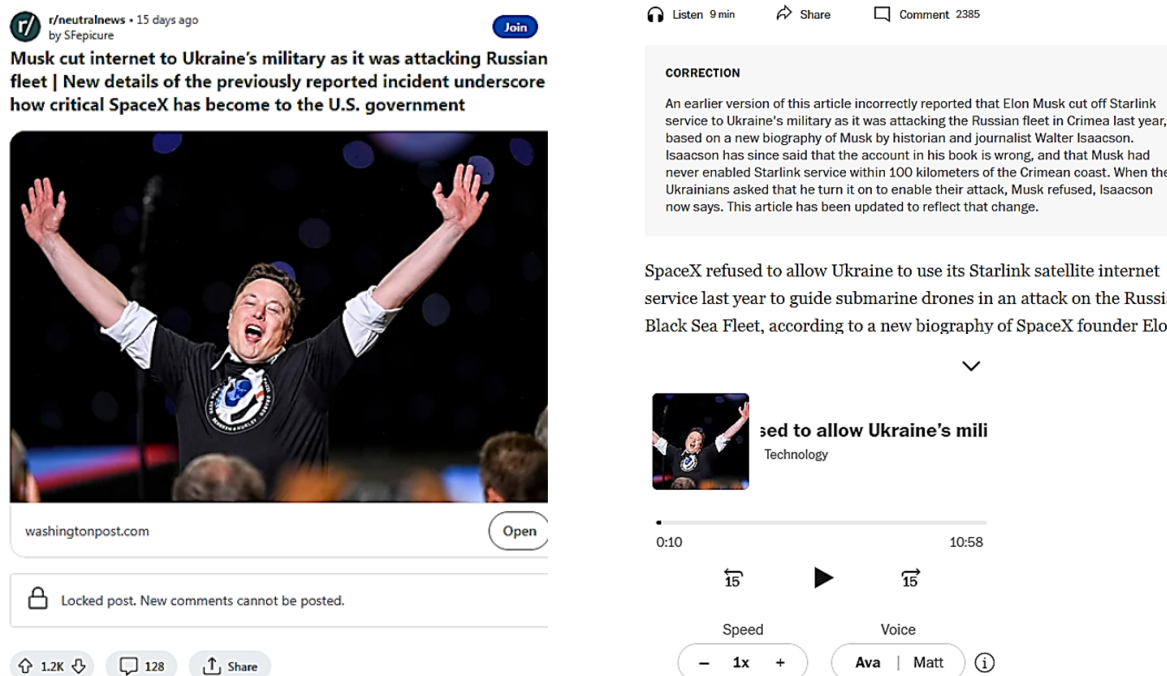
r/neutralnews • 15 days ago
by SFepicure

Join

Musk cut internet to Ukraine's military as it was attacking Russian fleet | New details of the previously reported incident underscore how critical SpaceX has become to the U.S. government

washingtonpost.com

Open

Locked post. New comments cannot be posted.

1.2K 128 Share

Listen 9 min Share Comment 2385

CORRECTION

An earlier version of this article incorrectly reported that Elon Musk cut off Starlink service to Ukraine's military as it was attacking the Russian fleet in Crimea last year, based on a new biography of Musk by historian and journalist Walter Isaacson. Isaacson has since said that the account in his book is wrong, and that Musk had never enabled Starlink service within 100 kilometers of the Crimean coast. When the Ukrainians asked that he turn it on to enable their attack, Musk refused, Isaacson now says. This article has been updated to reflect that change.

SpaceX refused to allow Ukraine to use its Starlink satellite internet service last year to guide submarine drones in an attack on the Russi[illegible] Black Sea Fleet, according to a new biography of SpaceX founder Elo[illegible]

sed to allow Ukraine's mili
Technology

0:10 10:58

15 15

Speed
– 1x +

Voice
Ava | Matt